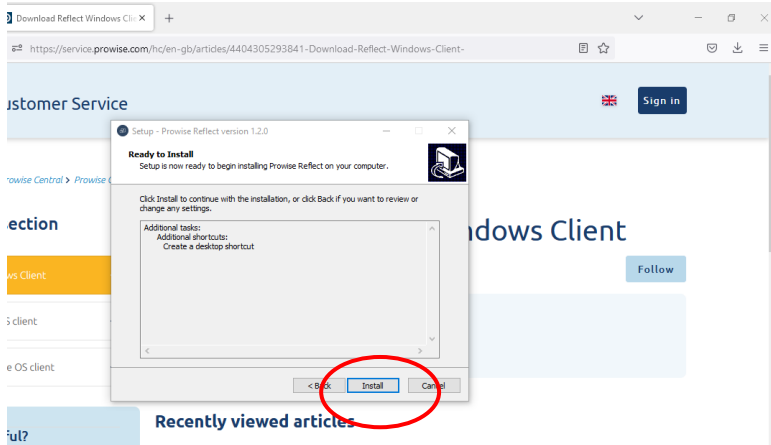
Download Reflect Windows Clie ×

https://service.prowise.com/hc/en-gb/articles/4404305293841-Download-Reflect-Windows-Client-

ustomer Service

Sign in

rowise Central > Prowise C

ection

ws Client

S client

e OS client

ful?

ndows Client

Follow

Recently viewed articles

Setup - Prowise Reflect version 1.2.0

Ready to Install
Setup is now ready to begin installing Prowise Reflect on your computer.

Click Install to continue with the installation, or click Back if you want to review or change any settings.

Additional tasks:
Additional shortcuts:
Create a desktop shortcut

< Back Install Cancel